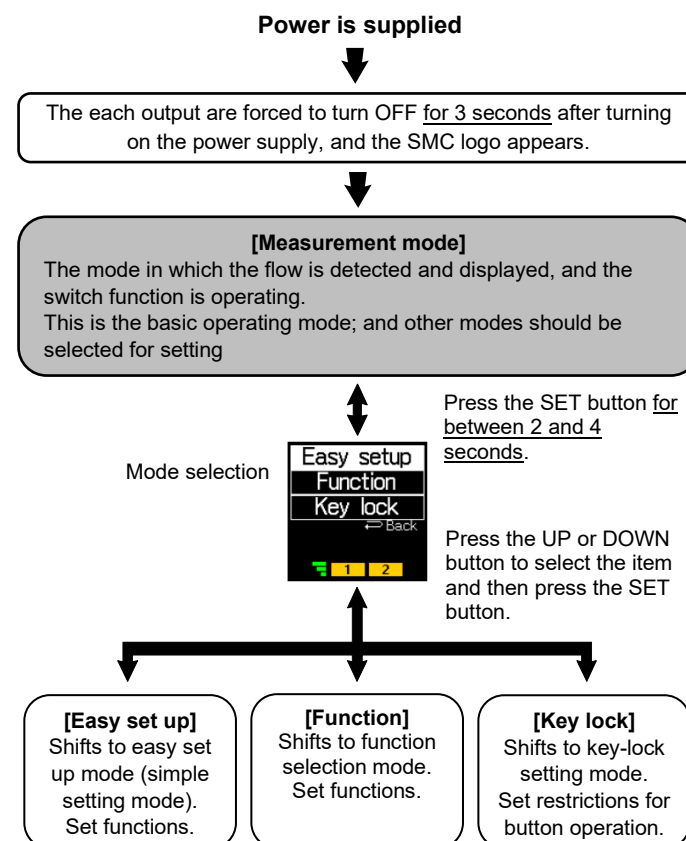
Power is supplied

The each output are forced to turn OFF for 3 seconds after turning on the power supply, and the SMC logo appears.

[Measurement mode]
The mode in which the flow is detected and displayed, and the switch function is operating.
This is the basic operating mode; and other modes should be selected for setting

Press the SET button for between 2 and 4 seconds.

Mode selection

Easy setup
Function
Key lock
Back

1 2

Press the UP or DOWN button to select the item and then press the SET button.

[Easy set up]
Shifts to easy set up mode (simple setting mode).
Set functions.

[Function]
Shifts to function selection mode.
Set functions.

[Key lock]
Shifts to key-lock setting mode.
Set restrictions for button operation.